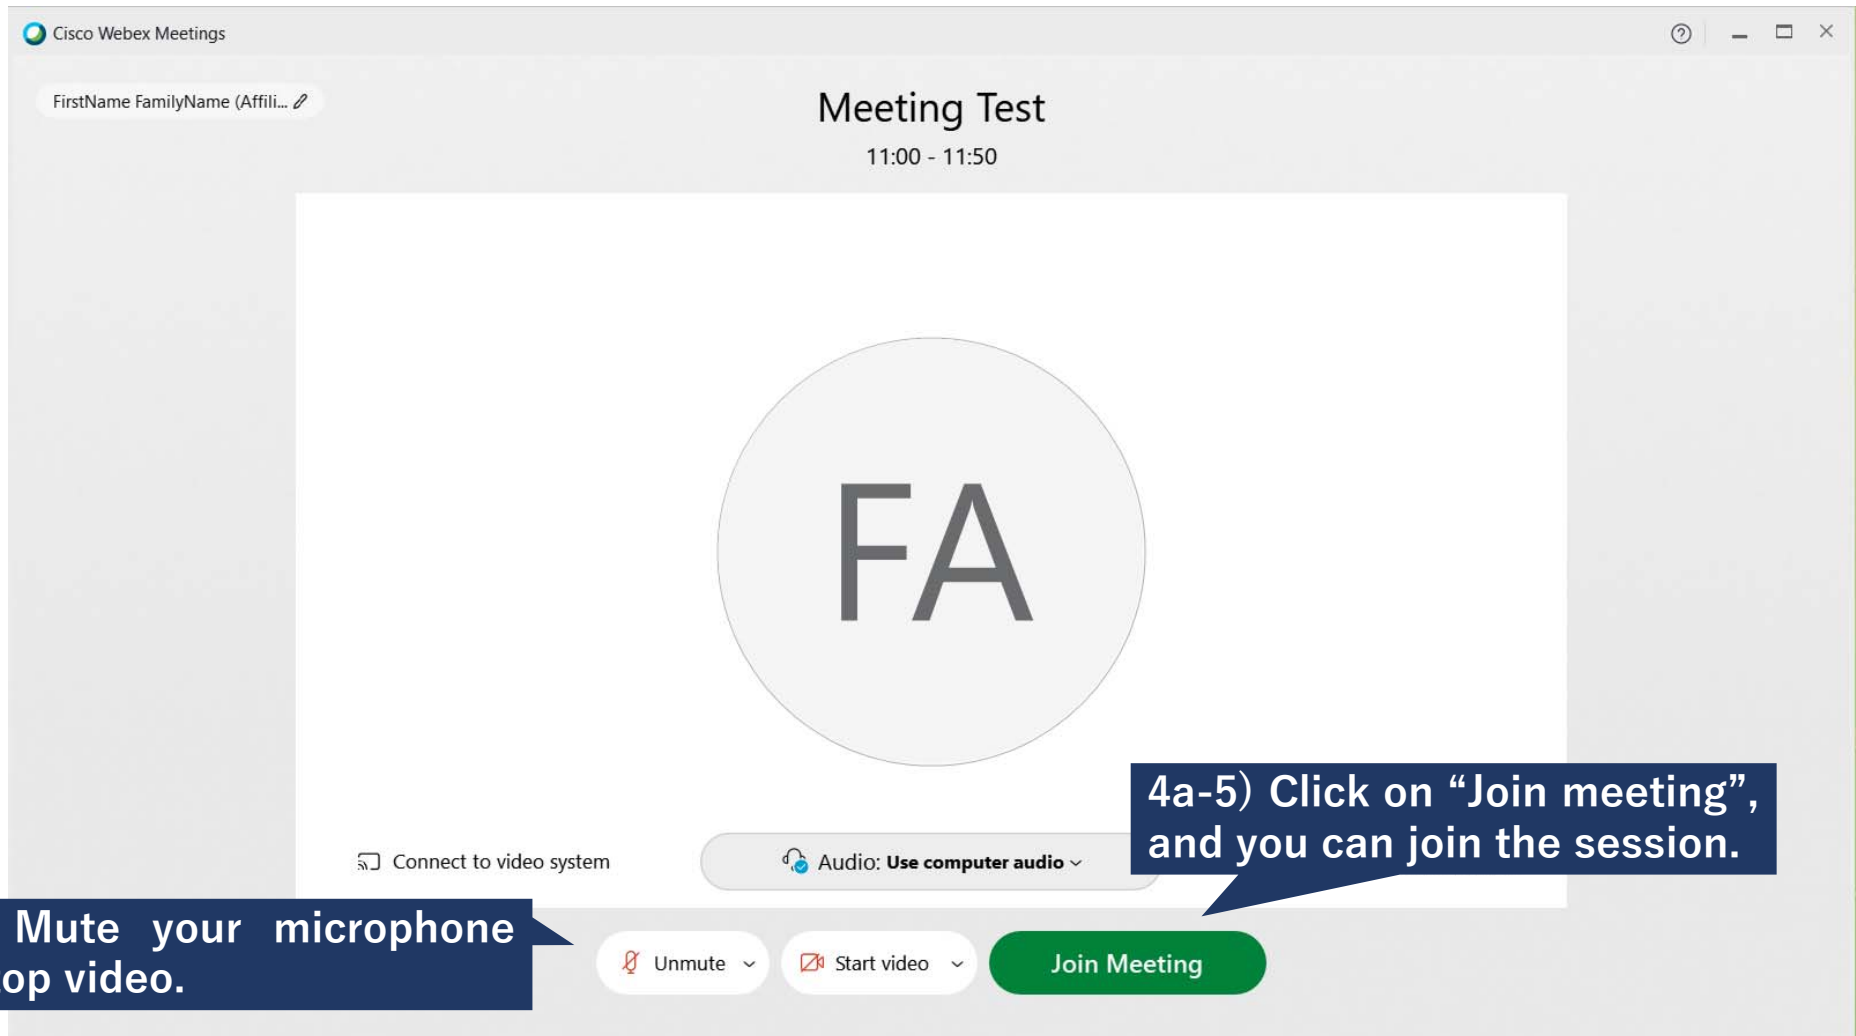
Cisco Webex Meetings

FirstName FamilyName (Affili...

Meeting Test

11:00 - 11:50

FA

Connect to video system

Audio: **Use computer audio**

4a-5) Click on “Join meeting”, and you can join the session.

Mute your microphone
op video.

Unmute

Start video

Join Meeting